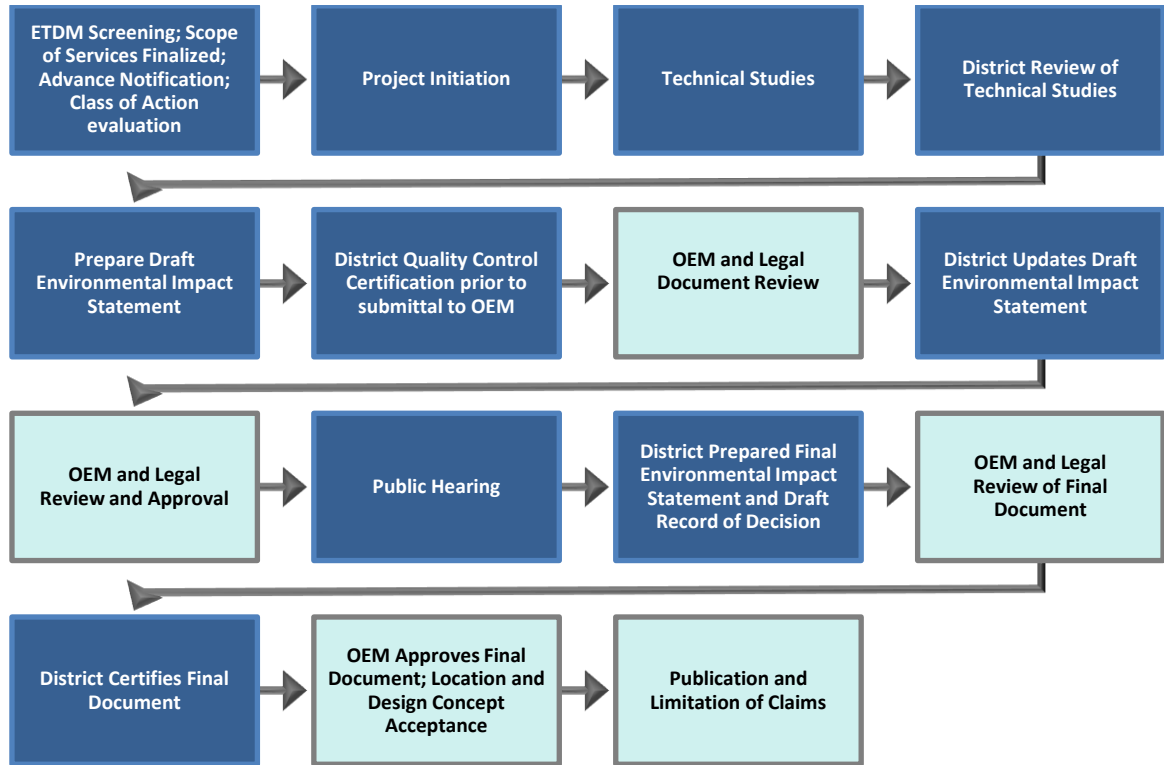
ETDM Screening; Scope of Services Finalized; Advance Notification; Class of Action evaluation

Project Initiation

Technical Studies

District Review of Technical Studies

Prepare Draft Environmental Impact Statement

District Quality Control Certification prior to submittal to OEM

OEM and Legal Document Review

District Updates Draft Environmental Impact Statement

OEM and Legal Review and Approval

Public Hearing

District Prepared Final Environmental Impact Statement and Draft Record of Decision

OEM and Legal Review of Final Document

District Certifies Final Document

OEM Approves Final Document; Location and Design Concept Acceptance

Publication and Limitation of Claims